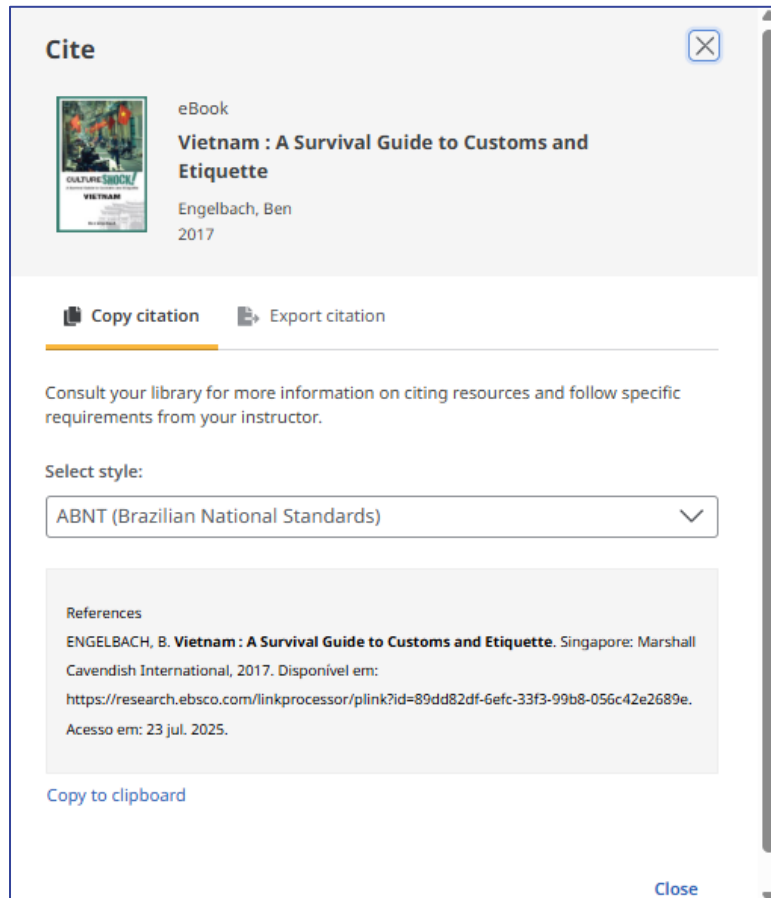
Cite

CULTURE SHOCK!
VIETNAM

eBook
**Vietnam : A Survival Guide to Customs and Etiquette**
Engelbach, Ben
2017

Copy citation
Export citation

Consult your library for more information on citing resources and follow specific requirements from your instructor.

Select style:
ABNT (Brazilian National Standards)

References
ENGELBACH, B. **Vietnam : A Survival Guide to Customs and Etiquette**. Singapore: Marshall Cavendish International, 2017. Disponível em: https://research.ebsco.com/linkprocessor/plink?id=89dd82df-6efc-33f3-99b8-056c42e2689e. Acesso em: 23 jul. 2025.

Copy to clipboard

Close